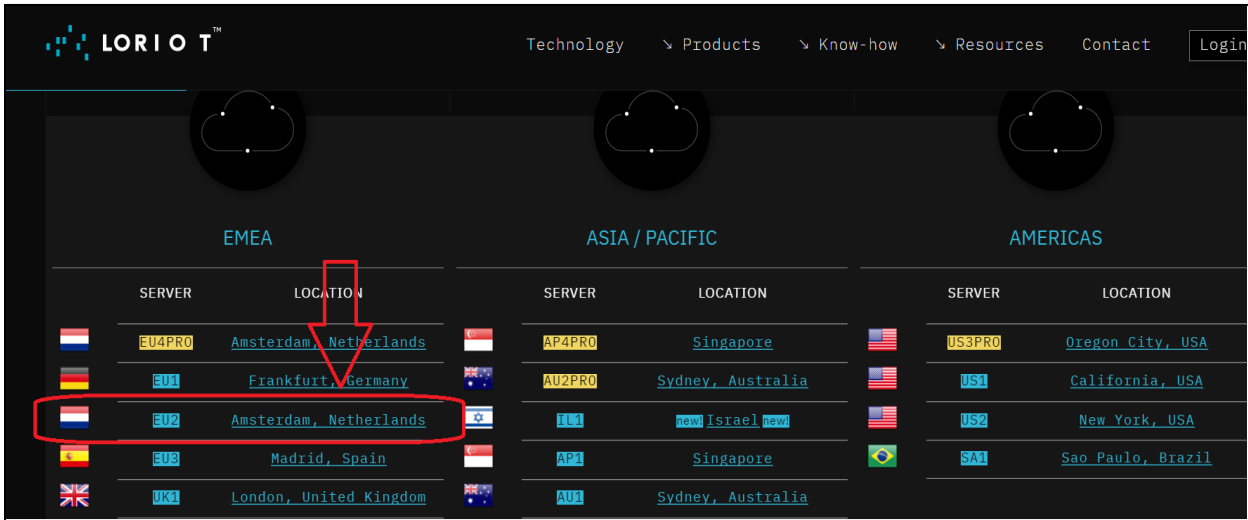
LORIOT™

Technology ↘ Products ↘ Know-how ↘ Resources Contact Login

EMEA

| SERVER | LOCATION |
|---|---|
| EU4PRO | Amsterdam, Netherlands |
| EU1 | Frankfurt, Germany |
| EU2 | Amsterdam, Netherlands |
| EU3 | Madrid, Spain |
| UK1 | London, United Kingdom |

ASIA / PACIFIC

| SERVER | LOCATION |
|---|---|
| AP4PRO | Singapore |
| AU2PRO | Sydney, Australia |
| IL1 | new! Israel new! |
| AP1 | Singapore |
| AU1 | Sydney, Australia |

AMERICAS

| SERVER | LOCATION |
|---|---|
| US3PRO | Oregon City, USA |
| US1 | California, USA |
| US2 | New York, USA |
| SA1 | Sao Paulo, Brazil |